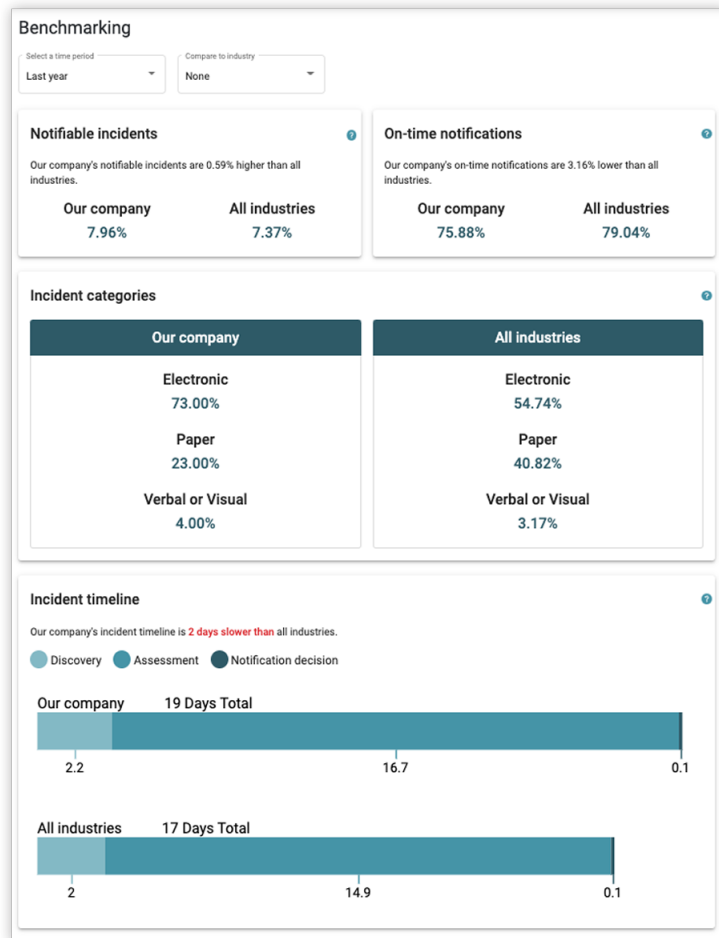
Benchmarking

Select a time period
Last year

Compare to industry
None

Notifiable incidents

Our company's notifiable incidents are 0.59% higher than all industries.

Our company
7.96%

All industries
7.37%

On-time notifications

Our company's on-time notifications are 3.16% lower than all industries.

Our company
75.88%

All industries
79.04%

Incident categories

| Our company | All industries |
|---|---|
| Electronic 73.00% | Electronic 54.74% |
| Paper 23.00% | Paper 40.82% |
| Verbal or Visual 4.00% | Verbal or Visual 3.17% |

Incident timeline

Our company's incident timeline is 2 days slower than all industries.

Discovery Assessment Notification decision

Our company 19 Days Total

2.2 16.7 0.1

All industries 17 Days Total

2 14.9 0.1